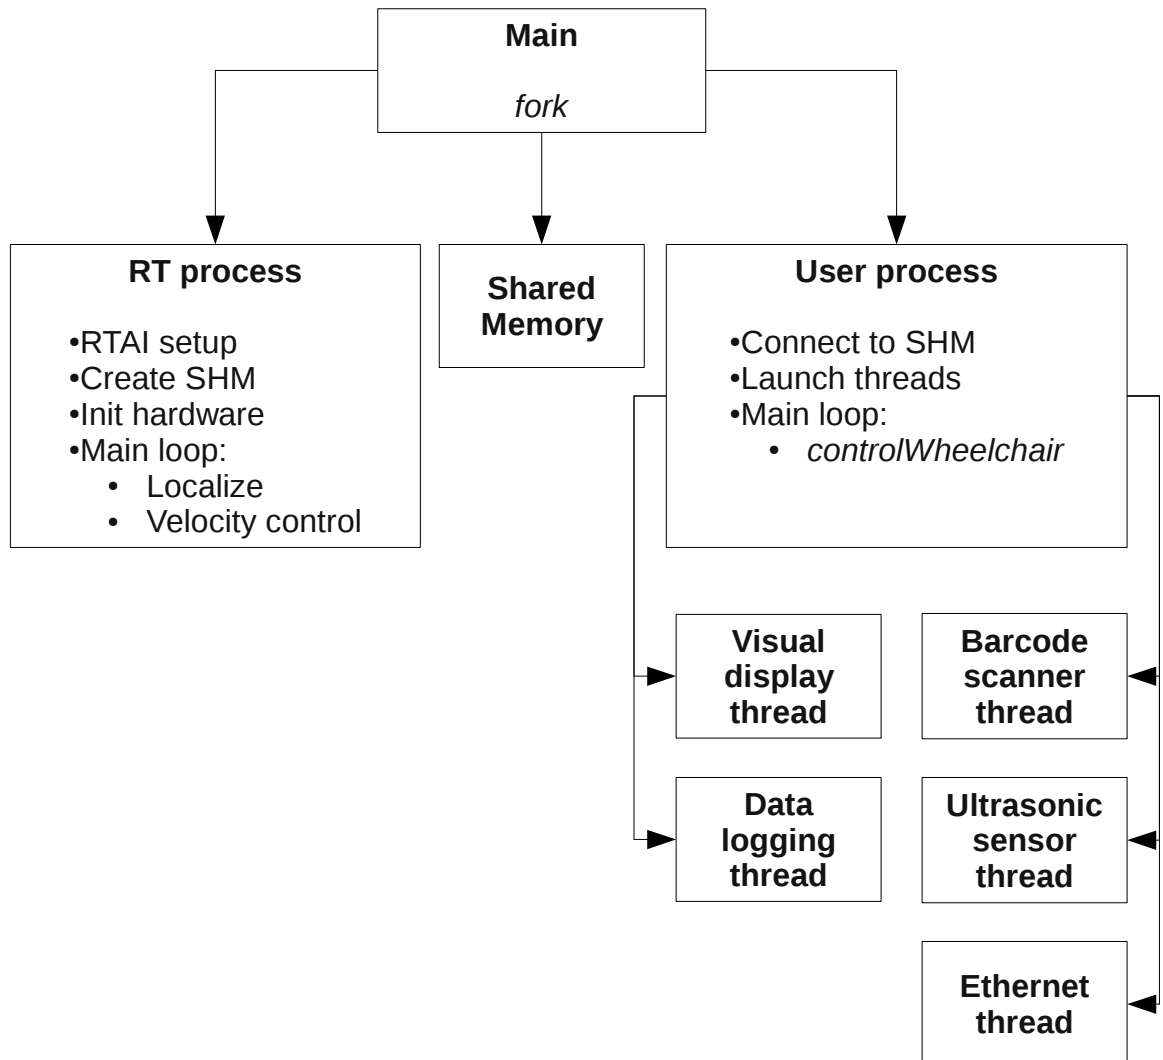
Main

fork

RT process

•RTAI setup
•Create SHM
•Init hardware
•Main loop:
• Localize
• Velocity control

Shared Memory

User process

•Connect to SHM
•Launch threads
•Main loop:
• controlWheelchair

Visual display thread

Barcode scanner thread

Data logging thread

Ultrasonic sensor thread

Ethernet thread